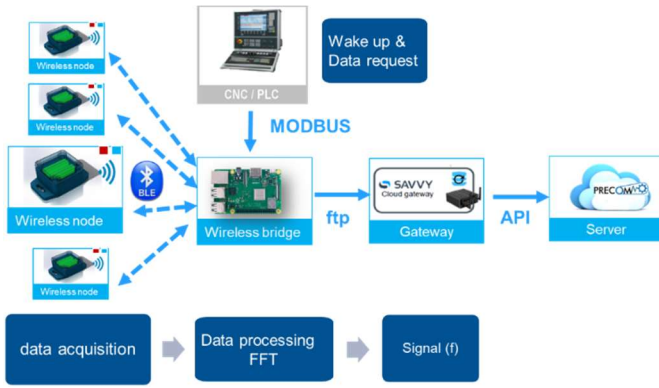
Wireless node

Wireless node

Wireless node

Wireless node

CNC / PLC

Wake up & Data request

MODBUS

BLE

Wireless bridge

ftp

SAVVY Cloud gateway

Gateway

API

PRECOM

Server

data acquisition

Data processing FFT

Signal (f)